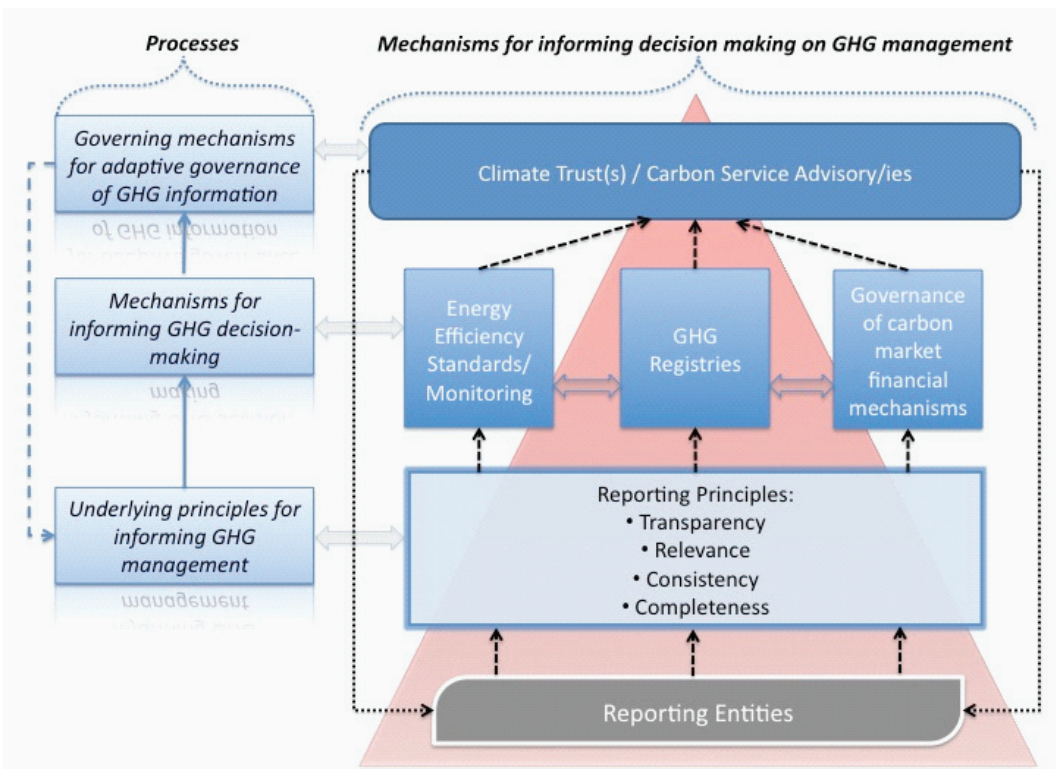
Processes

Mechanisms for informing decision making on GHG management

Governing mechanisms for adaptive governance of GHG information

Climate Trust(s) / Carbon Service Advisory/ies

Mechanisms for informing GHG decision-making

Energy Efficiency Standards/ Monitoring

GHG Registries

Governance of carbon market financial mechanisms

Underlying principles for informing GHG management

Reporting Principles:
• Transparency
• Relevance
• Consistency
• Completeness

Reporting Entities